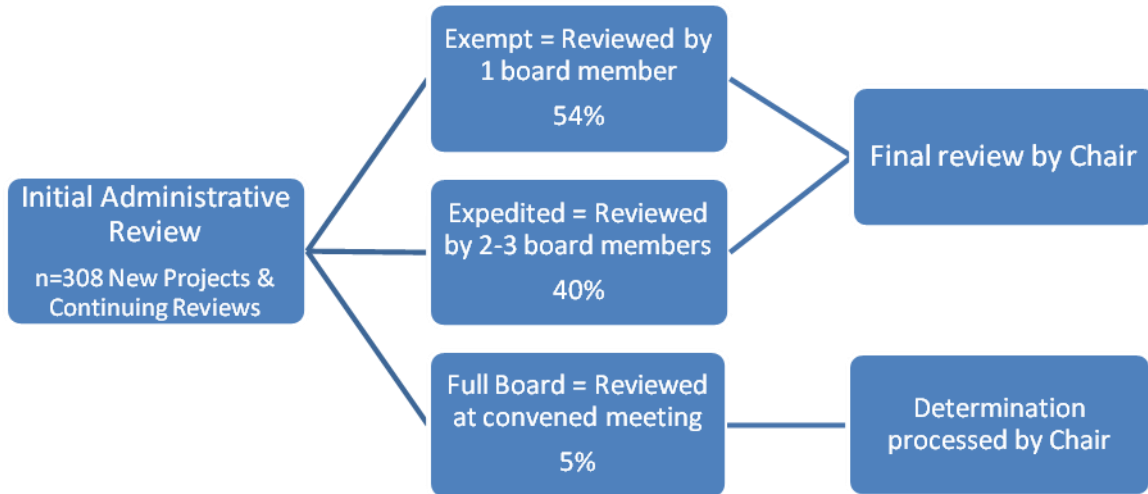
Initial Administrative Review

n=308 New Projects & Continuing Reviews

Exempt = Reviewed by 1 board member

54%

Expedited = Reviewed by 2-3 board members

40%

Full Board = Reviewed at convened meeting

5%

Final review by Chair

Determination processed by Chair